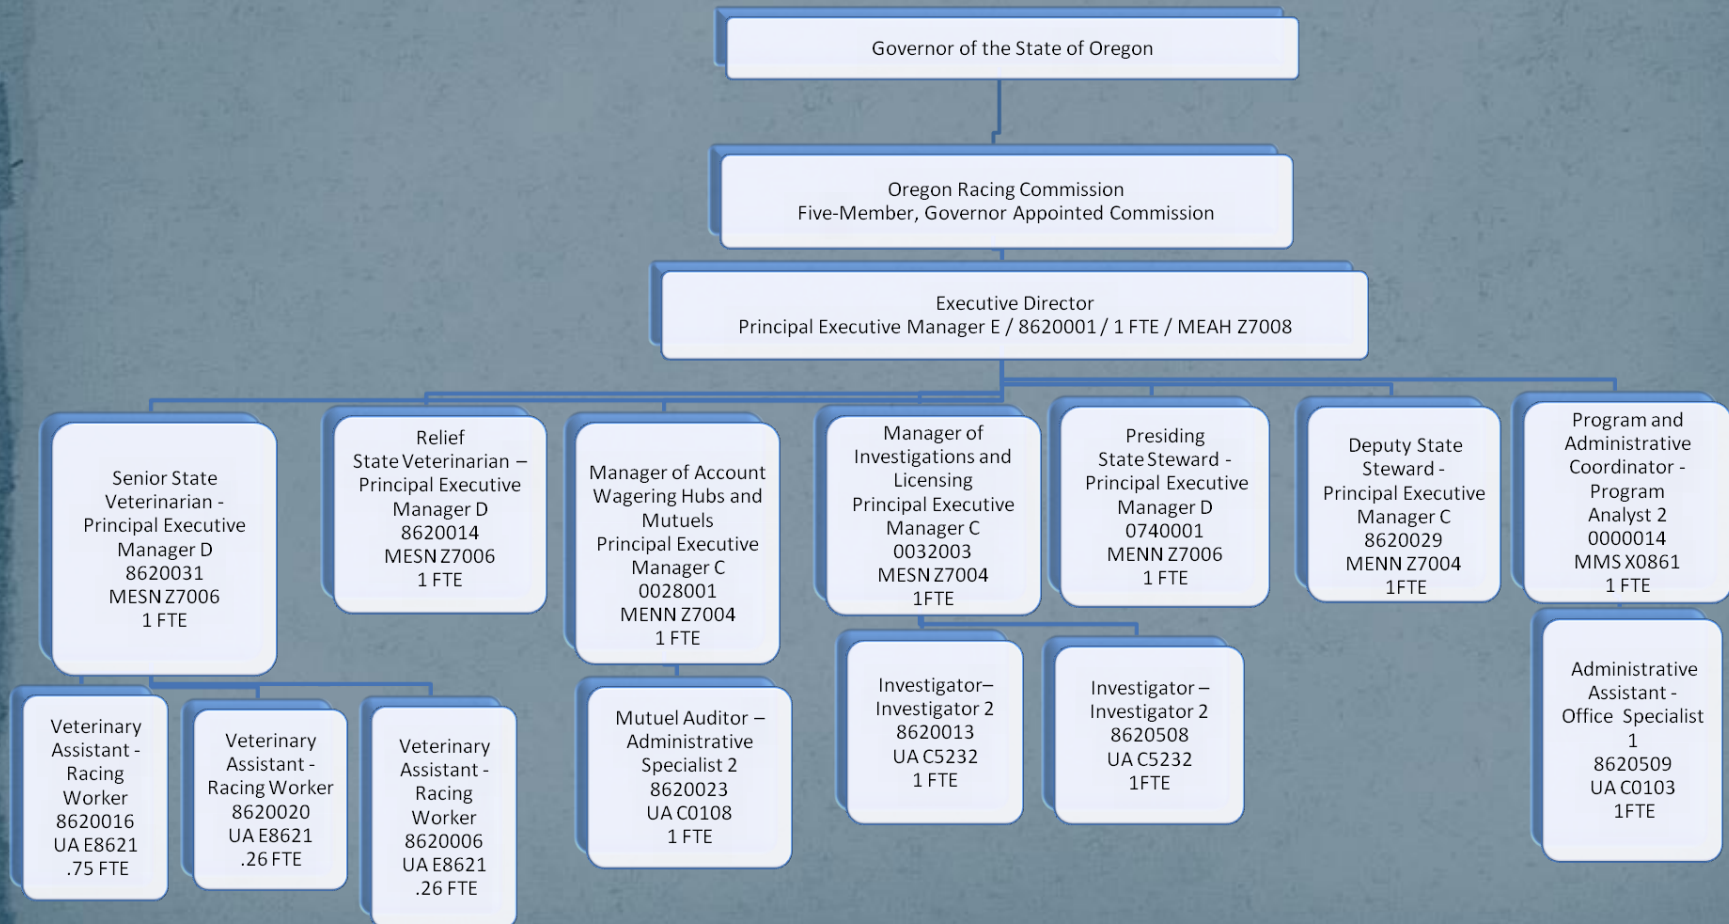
Governor of the State of Oregon

Oregon Racing Commission
Five-Member, Governor Appointed Commission

Executive Director
Principal Executive Manager E / 8620001 / 1 FTE / MEAH Z7008

Senior State Veterinarian - Principal Executive Manager D
8620031
MESN Z7006
1 FTE

Relief State Veterinarian – Principal Executive Manager D
8620014
MESN Z7006
1 FTE

Manager of Account Wagering Hubs and Mutuels
Principal Executive Manager C
0028001
MENN Z7004
1 FTE

Manager of Investigations and Licensing
Principal Executive Manager C
0032003
MESN Z7004
1FTE

Presiding State Steward - Principal Executive Manager D
0740001
MENN Z7006
1 FTE

Deputy State Steward - Principal Executive Manager C
8620029
MENN Z7004
1FTE

Program and Administrative Coordinator - Program Analyst 2
0000014
MMS X0861
1 FTE

Veterinary Assistant - Racing Worker
8620016
UA E8621
.75 FTE

Veterinary Assistant - Racing Worker
8620020
UA E8621
.26 FTE

Veterinary Assistant - Racing Worker
8620006
UA E8621
.26 FTE

Mutuel Auditor – Administrative Specialist 2
8620023
UA C0108
1 FTE

Investigator– Investigator 2
8620013
UA C5232
1 FTE

Investigator – Investigator 2
8620508
UA C5232
1FTE

Administrative Assistant - Office Specialist 1
8620509
UA C0103
1FTE